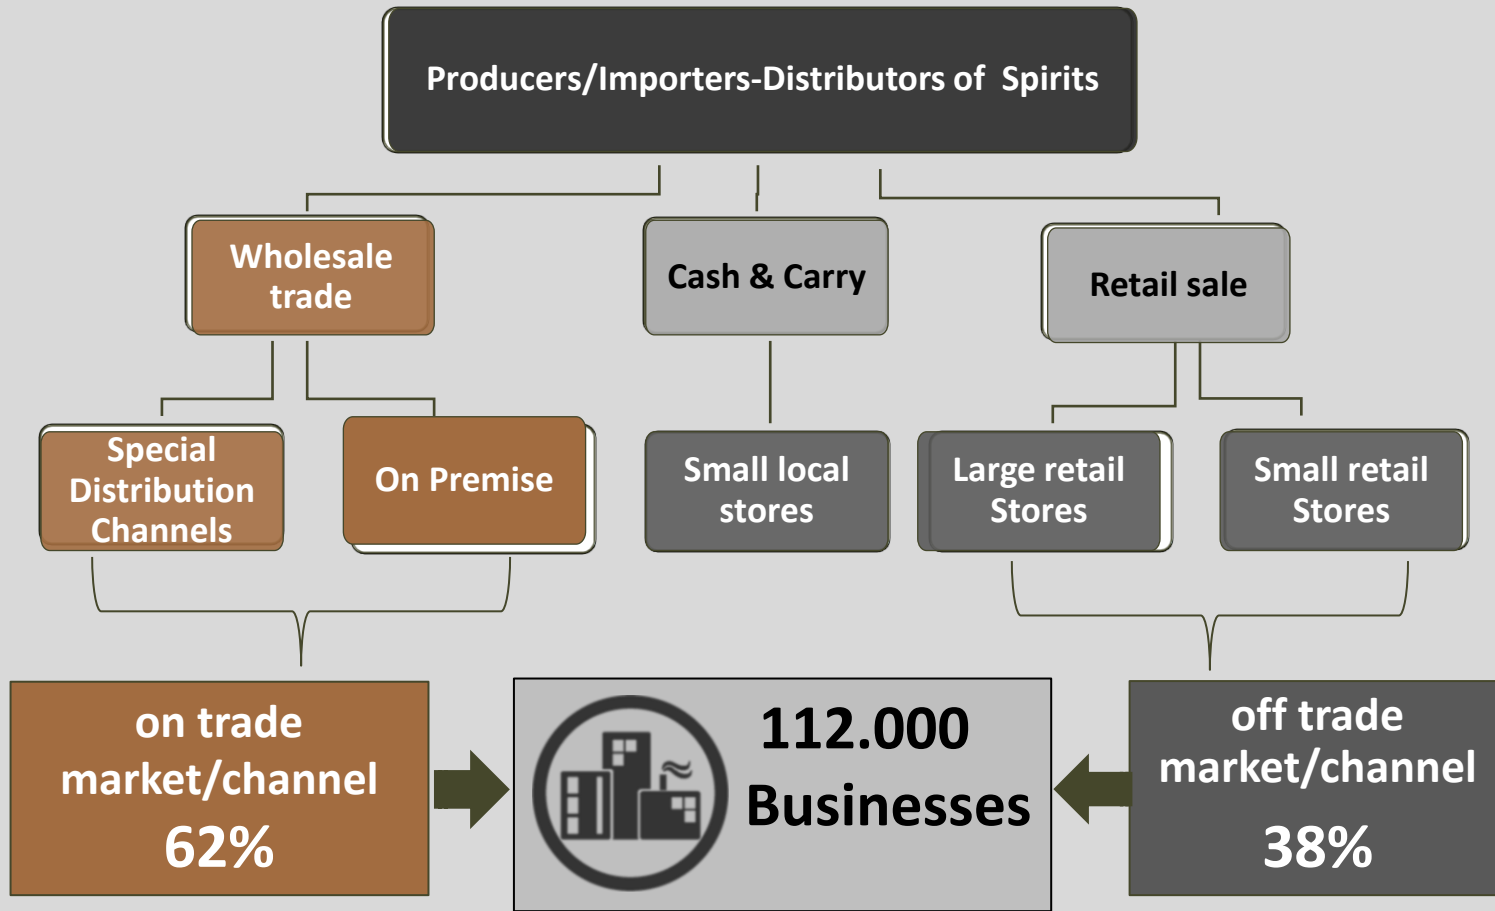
Producers/Importers-Distributors of Spirits

Wholesale trade

Cash & Carry

Retail sale

Special Distribution Channels

On Premise

Small local stores

Large retail Stores

Small retail Stores

on trade market/channel 62%

112.000 Businesses

off trade market/channel 38%